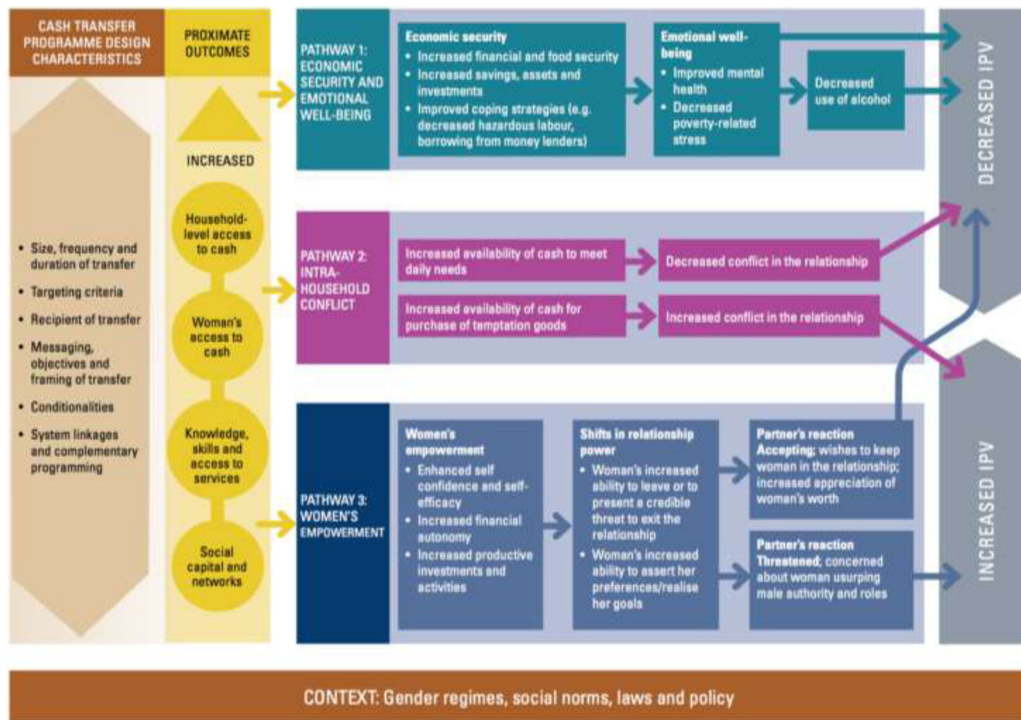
CASH TRANSFER PROGRAMME DESIGN CHARACTERISTICS

• Size, frequency and duration of transfer
• Targeting criteria
• Recipient of transfer
• Messaging, objectives and framing of transfer
• Conditionalities
• System linkages and complementary programming

PROXIMATE OUTCOMES

INCREASED

Household-level access to cash

Woman's access to cash

Knowledge, skills and access to services

Social capital and networks

PATHWAY 1: ECONOMIC SECURITY AND EMOTIONAL WELL-BEING

Economic security
• Increased financial and food security
• Increased savings, assets and investments
• Improved coping strategies (e.g. decreased hazardous labour, borrowing from money lenders)

Emotional well-being
• Improved mental health
• Decreased poverty-related stress

Decreased use of alcohol

PATHWAY 2: INTRA-HOUSEHOLD CONFLICT

Increased availability of cash to meet daily needs

Decreased conflict in the relationship

Increased availability of cash for purchase of temptation goods

Increased conflict in the relationship

PATHWAY 3: WOMEN'S EMPOWERMENT

Women's empowerment
• Enhanced self confidence and self-efficacy
• Increased financial autonomy
• Increased productive investments and activities

Shifts in relationship power
• Woman's increased ability to leave or to present a credible threat to exit the relationship
• Woman's increased ability to assert her preferences/realise her goals

Partner's reaction
Accepting; wishes to keep woman in the relationship; increased appreciation of woman's worth

Partner's reaction
Threatened; concerned about woman usurping male authority and roles

DECREASED IPV

INCREASED IPV

CONTEXT: Gender regimes, social norms, laws and policy